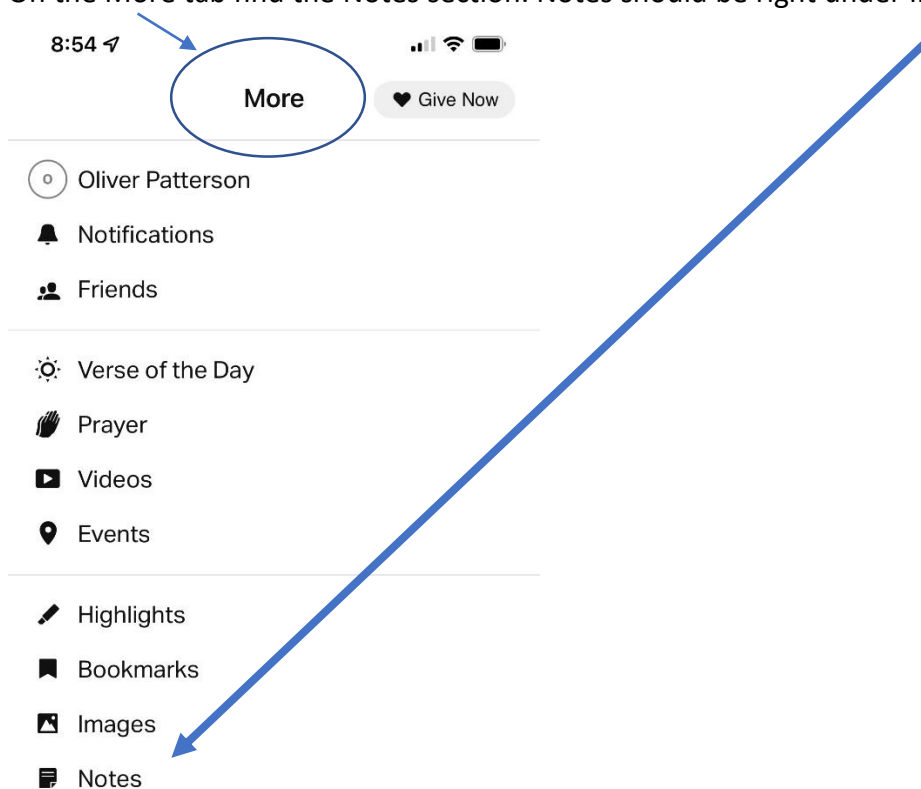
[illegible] the More tab find the Notes section. Notes should be right under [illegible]

8:54

More

Give Now

O Oliver Patterson

Notifications

Friends

Verse of the Day

Prayer

Videos

Events

Highlights

Bookmarks

Images

Notes